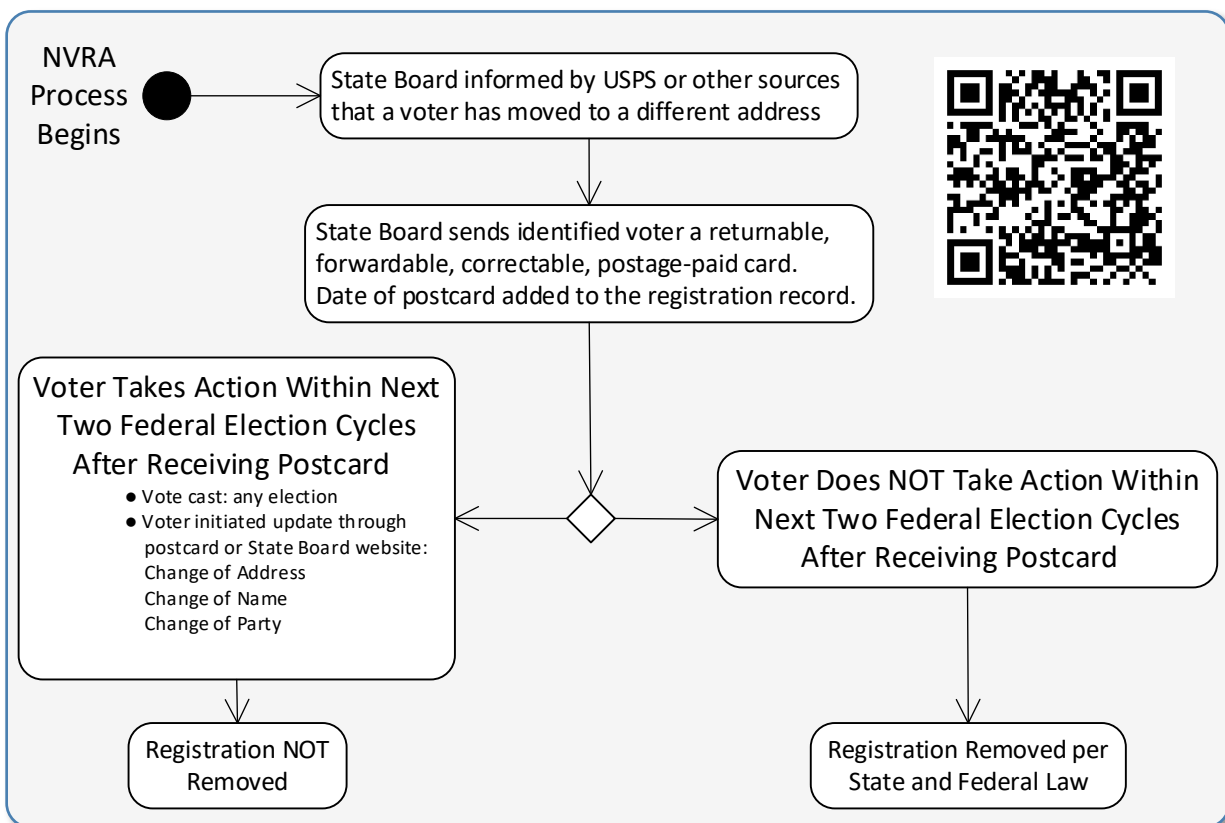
NVRA Process Begins

State Board informed by USPS or other sources that a voter has moved to a different address

State Board sends identified voter a returnable, forwardable, correctable, postage-paid card. Date of postcard added to the registration record.

Voter Takes Action Within Next Two Federal Election Cycles After Receiving Postcard

● Vote cast: any election
● Voter initiated update through postcard or State Board website:
Change of Address
Change of Name
Change of Party

Voter Does NOT Take Action Within Next Two Federal Election Cycles After Receiving Postcard

Registration NOT Removed

Registration Removed per State and Federal Law